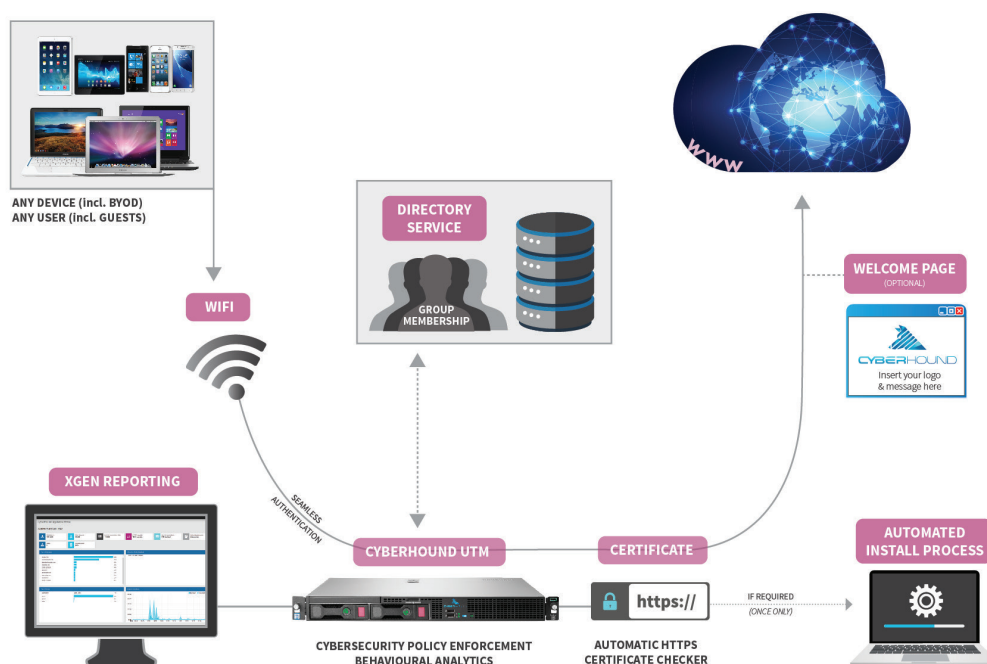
ANY DEVICE (incl. BYOD)
ANY USER (incl. GUESTS)

WWW

DIRECTORY SERVICE

GROUP MEMBERSHIP

WELCOME PAGE
(OPTIONAL)

CYBERHOUND
Insert your logo & message here

WIFI

SEAMLESS AUTHENTICATION

XGEN REPORTING

CYBERHOUND UTM

CERTIFICATE

AUTOMATED INSTALL PROCESS

https://

IF REQUIRED
(ONCE ONLY)

CYBERSECURITY POLICY ENFORCEMENT
BEHAVIOURAL ANALYTICS

AUTOMATIC HTTPS
CERTIFICATE CHECKER